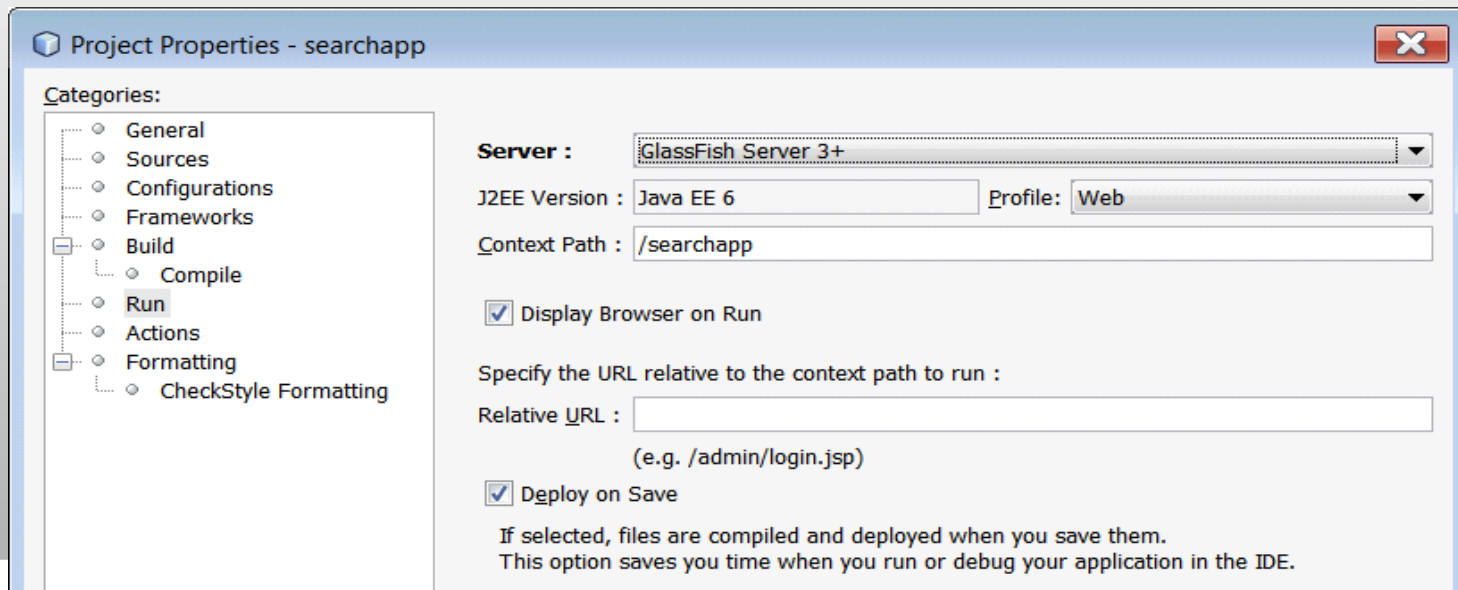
Project Properties - searchapp

Categories:

General
Sources
Configurations
Frameworks
Build
Compile
Run
Actions
Formatting
CheckStyle Formatting

Server : GlassFish Server 3+

J2EE Version : Java EE 6 Profile: Web

Context Path : /searchapp

Display Browser on Run

Specify the URL relative to the context path to run :

Relative URL :

(e.g. /admin/login.jsp)

Deploy on Save

If selected, files are compiled and deployed when you save them.
This option saves you time when you run or debug your application in the IDE.